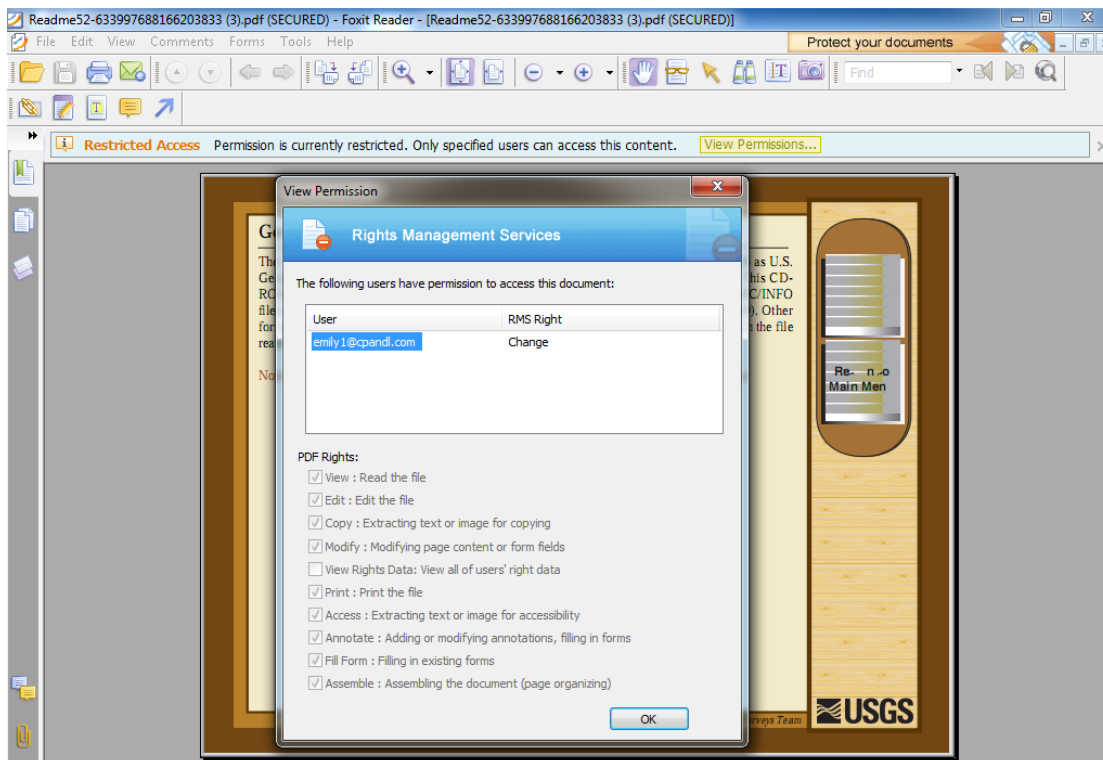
Readme52-633997688166203833 (3).pdf (SECURED) - Foxit Reader - [Readme52-633997688166203833 (3).pdf (SECURED)]

File Edit View Comments Forms Tools Help

Protect your documents

Find

Restricted Access Permission is currently restricted. Only specified users can access this content. View Permissions...

View Permission

Rights Management Services

The following users have permission to access this document:

| User | RMS Right |
|---|---|
| emily1@cpandl.com | Change |

PDF Rights:

View : Read the file

Edit : Edit the file

Copy : Extracting text or image for copying

Modify : Modifying page content or form fields

View Rights Data: View all of users' right data

Print : Print the file

Access : Extracting text or image for accessibility

Annotate : Adding or modifying annotations, filling in forms

Fill Form : Filling in existing forms

Assemble : Assembling the document (page organizing)

OK

Ge

The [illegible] as U.S. Ge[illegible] his CD-RO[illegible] C/INFO file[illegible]). Other for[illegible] the file rea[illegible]

No

Re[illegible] n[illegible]o Main Men

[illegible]veys Team

USGS